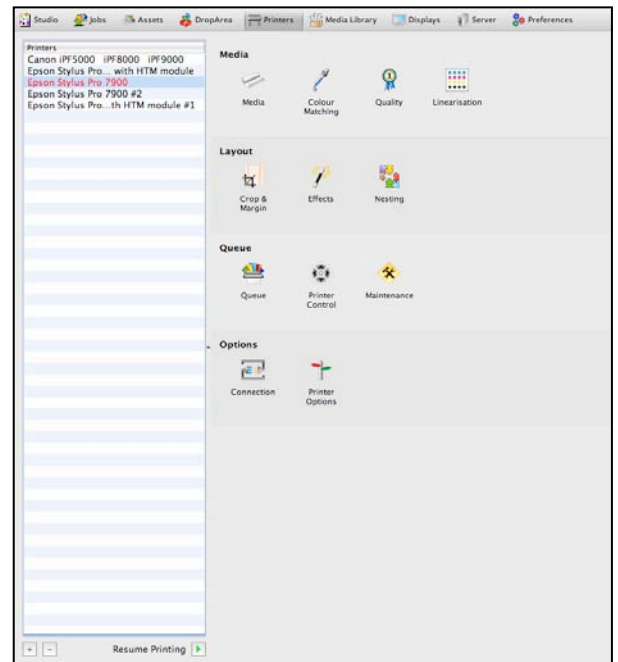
Studio Jobs Assets DropArea Printers Media Library Displays Server Preferences

Printers
Canon iPF5000 iPF8000 iPF9000
Epson Stylus Pro... with HTM module
Epson Stylus Pro 7900
Epson Stylus Pro 7900 #2
Epson Stylus Pro...th HTM module #1

Media
Media
Colour Matching
Quality
Linearisation

Layout
Crop & Margin
Effects
Nesting

Queue
Queue
Printer Control
Maintenance

Options
Connection
Printer Options

+ -
Resume Printing